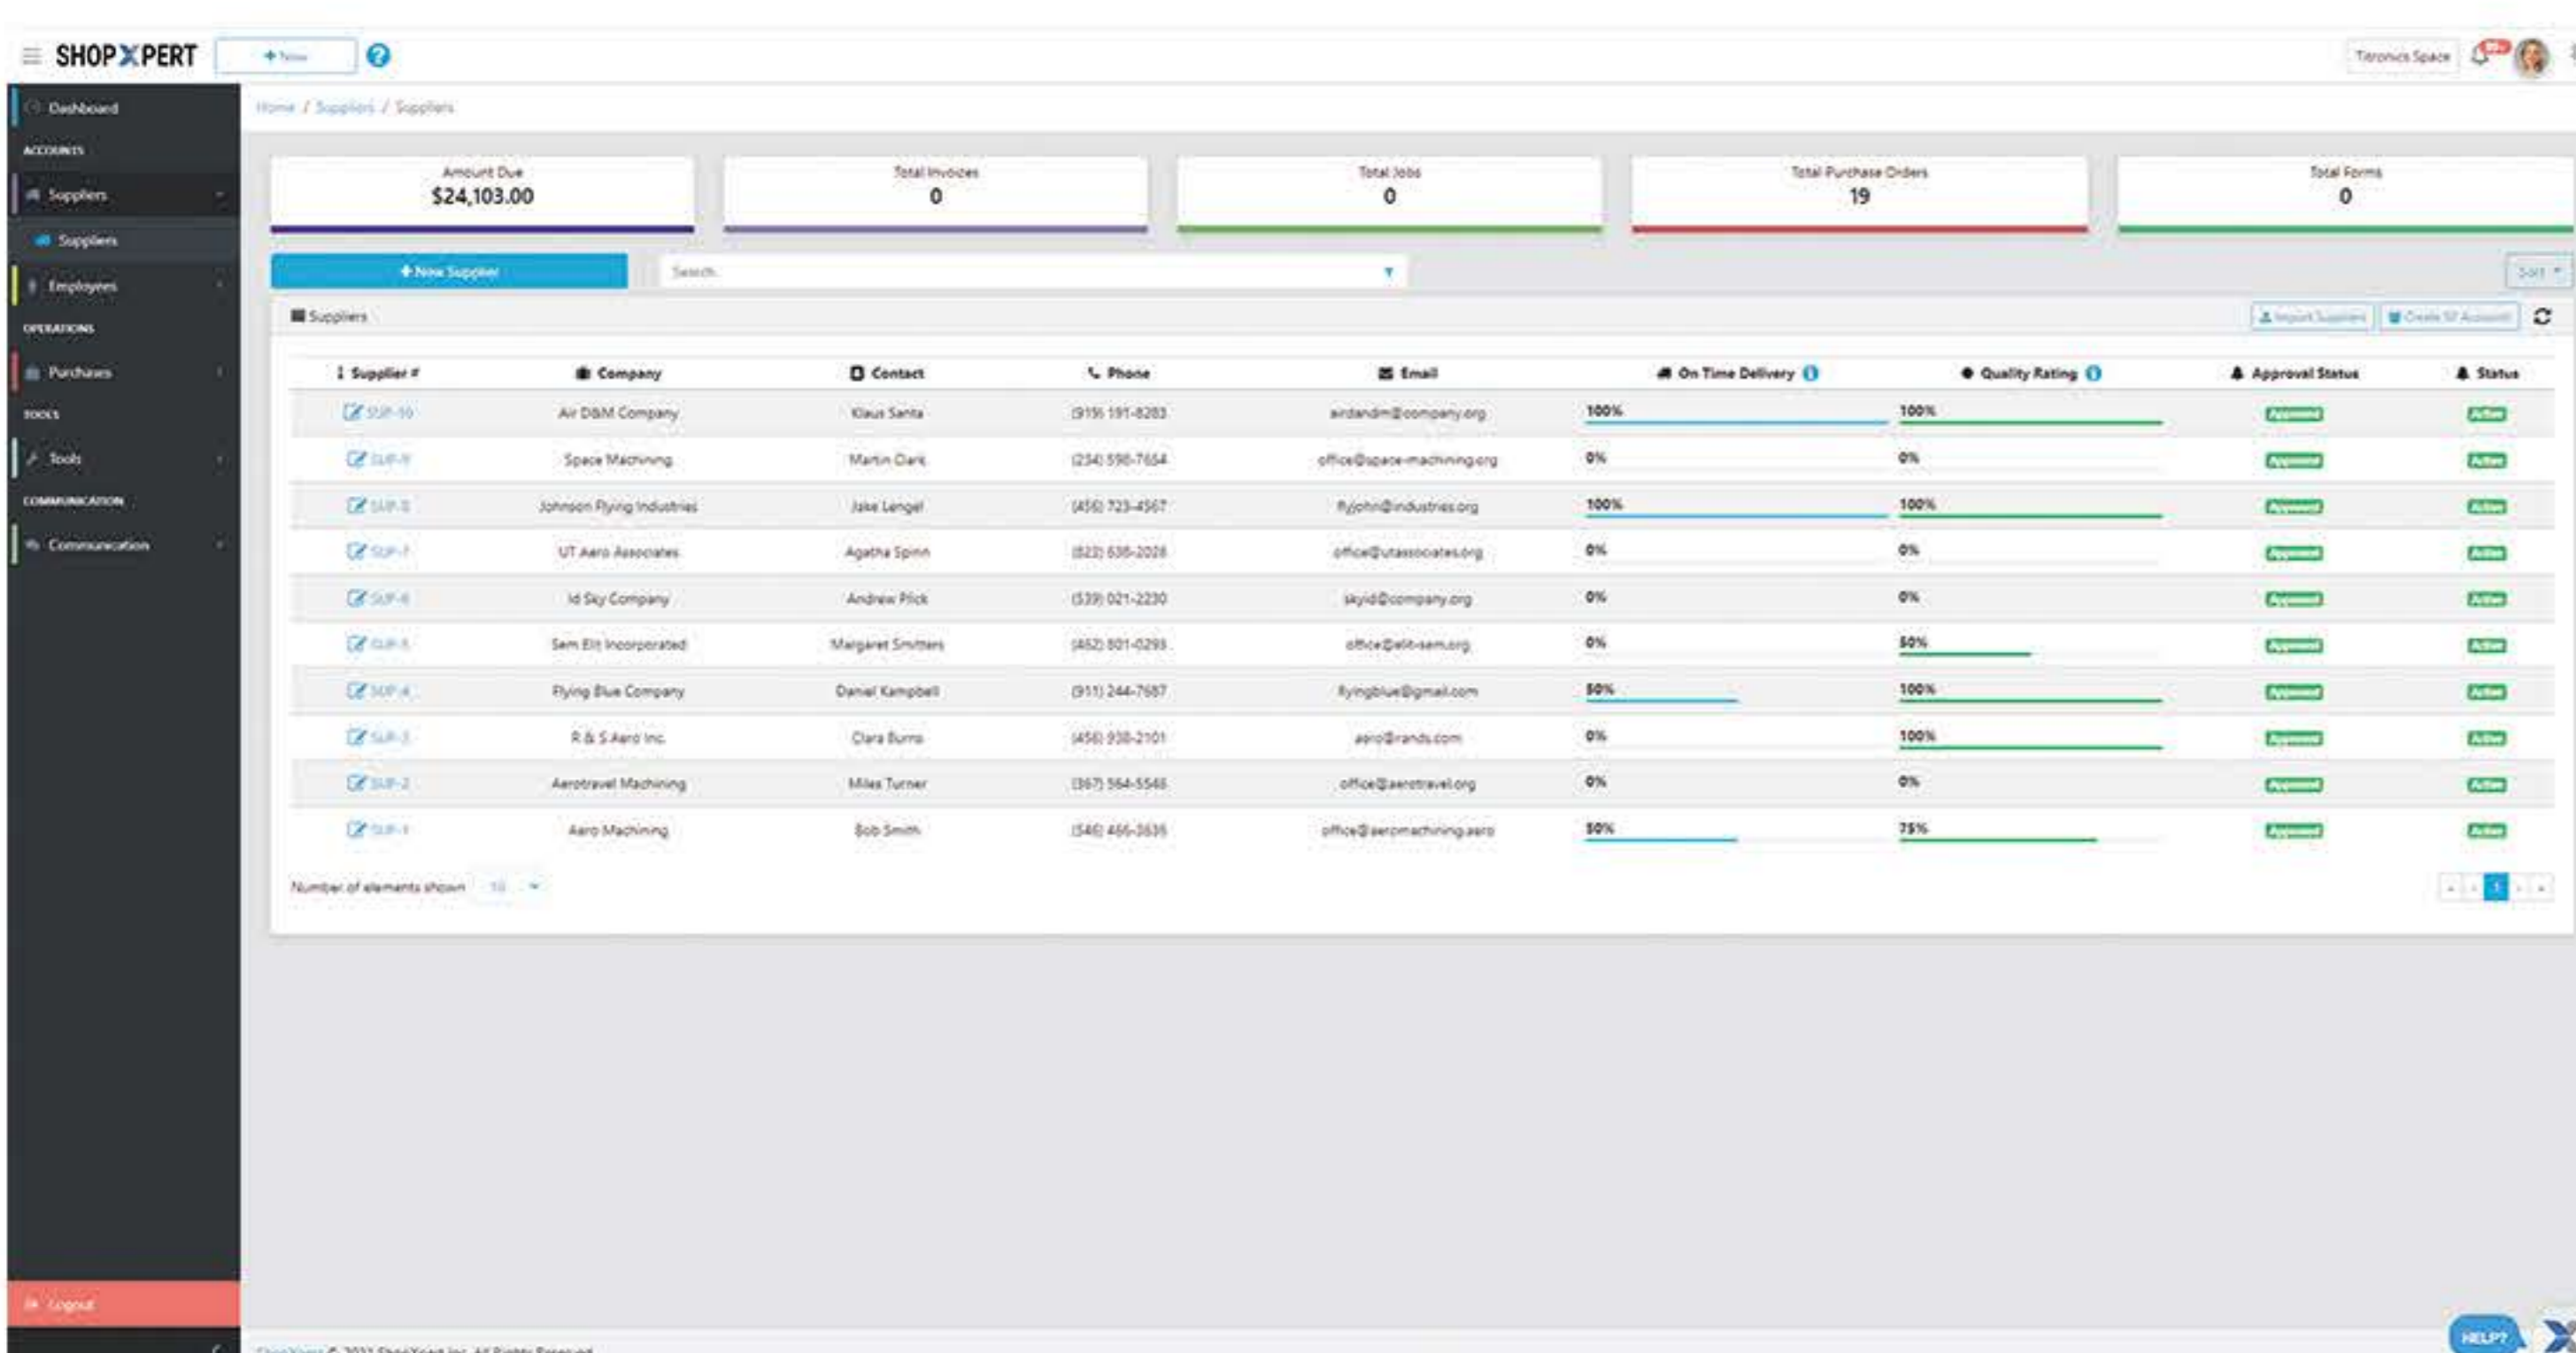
SHOPXPERT + New

Titronics Space

Dashboard
ACCOUNTS
Suppliers
Suppliers
Employees
OPERATIONS
Purchases
TOOLS
Tools
COMMUNICATION
Communication

Logout

Home / Suppliers / Suppliers

Amount Due
$24,103.00

Total Invoices
0

Total Jobs
0

Total Purchase Orders
19

Total Forms
0

+ New Supplier

Search

Sort

Suppliers

Import Suppliers Create SF Account

| Supplier # | Company | Contact | Phone | Email | On Time Delivery | Quality Rating | Approval Status | Status |
|---|---|---|---|---|---|---|---|---|
| SUP-10 | Air D&M Company | Klaus Santa | (919) 191-8283 | airdandm@company.org | 100% | 100% | Approved | Active |
| SUP-9 | Space Machining | Martin Dark | (234) 598-7654 | office@space-machining.org | 0% | 0% | Approved | Active |
| SUP-8 | Johnson Flying Industries | Jake Lengel | (456) 723-4567 | flyjohn@industries.org | 100% | 100% | Approved | Active |
| SUP-7 | UT Aero Associates | Agatha Spinn | (823) 636-2028 | office@utassociates.org | 0% | 0% | Approved | Active |
| SUP-6 | Id Sky Company | Andrew Flick | (539) 021-2230 | skyid@company.org | 0% | 0% | Approved | Active |
| SUP-5 | Sem Elit Incorporated | Margaret Smitters | (452) 801-0293 | office@elit-sem.org | 0% | 50% | Approved | Active |
| SUP-4 | Flying Blue Company | Daniel Kampbell | (911) 244-7687 | flyingblue@gmail.com | 50% | 100% | Approved | Active |
| SUP-3 | R & S Aero Inc. | Clara Burns | (456) 938-2101 | aero@rands.com | 0% | 100% | Approved | Active |
| SUP-2 | Aerotravel Machining | Miles Turner | (367) 564-5546 | office@aerotravel.org | 0% | 0% | Approved | Active |
| SUP-1 | Aero Machining | Bob Smith | (546) 466-3636 | office@aeromachining.aero | 50% | 75% | Approved | Active |

Number of elements shown 10

1

ShopXpert © 2021 ShopXpert Inc. All Rights Reserved.

HELP?